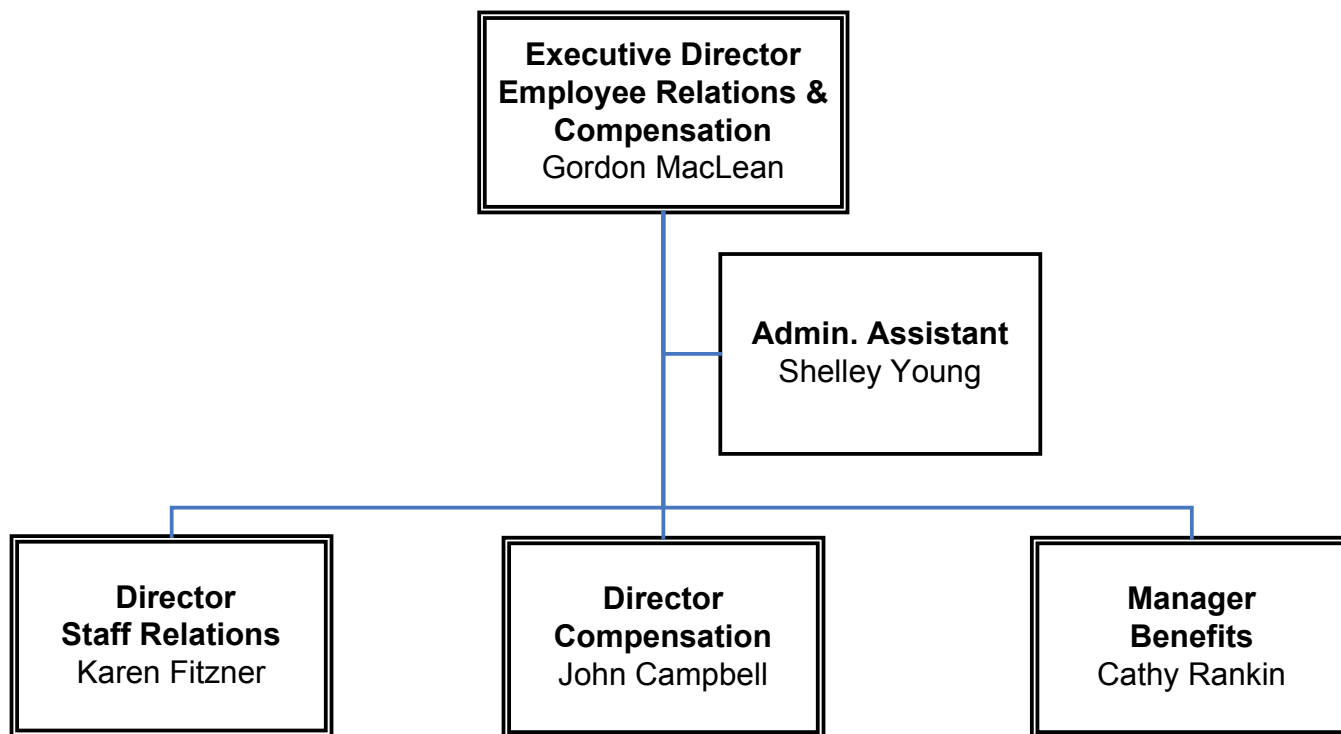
Executive Director
Employee Relations &
Compensation
Gordon MacLean

Admin. Assistant
Shelley Young

Director
Staff Relations
Karen Fitzner

Director
Compensation
John Campbell

Manager
Benefits
Cathy Rankin